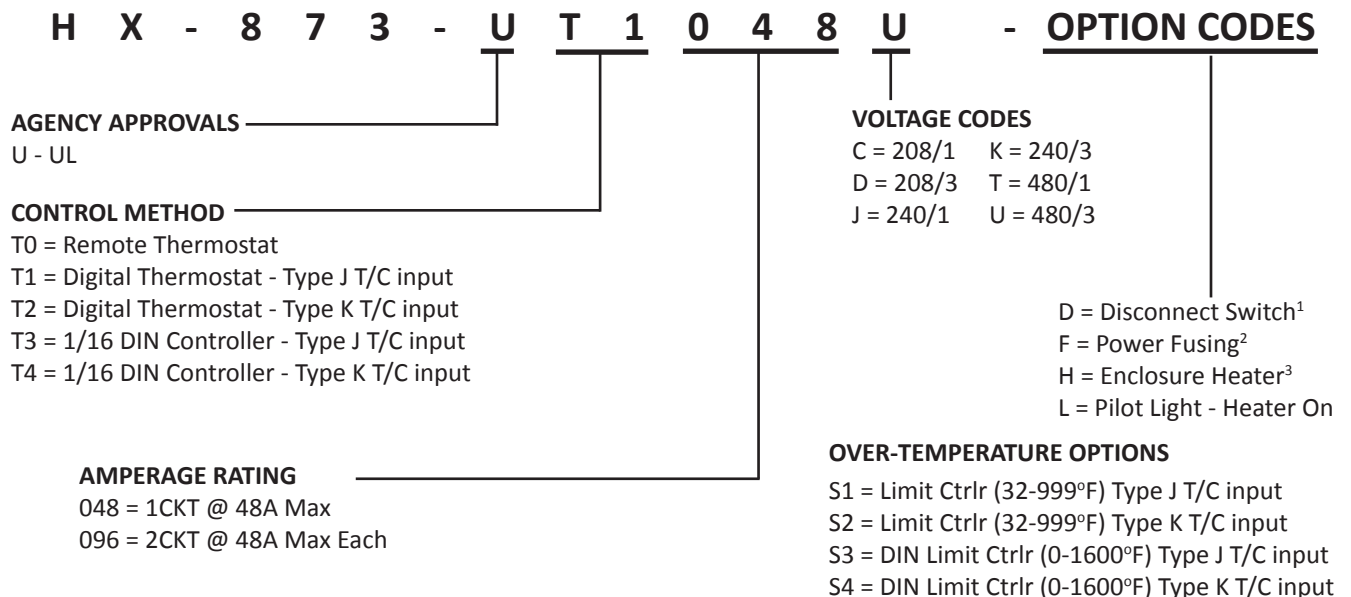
H X - 8 7 3 - U T 1 0 4 8 U - OPTION CODES

AGENCY APPROVALS
U - UL

CONTROL METHOD
T0 = Remote Thermostat
T1 = Digital Thermostat - Type J T/C input
T2 = Digital Thermostat - Type K T/C input
T3 = 1/16 DIN Controller - Type J T/C input
T4 = 1/16 DIN Controller - Type K T/C input

AMPERAGE RATING
048 = 1CKT @ 48A Max
096 = 2CKT @ 48A Max Each

VOLTAGE CODES
C = 208/1 K = 240/3
D = 208/3 T = 480/1
J = 240/1 U = 480/3

D = Disconnect Switch$^1$
F = Power Fusing$^2$
H = Enclosure Heater$^3$
L = Pilot Light - Heater On

OVER-TEMPERATURE OPTIONS
S1 = Limit Ctrlr (32-999$^o$F) Type J T/C input
S2 = Limit Ctrlr (32-999$^o$F) Type K T/C input
S3 = DIN Limit Ctrlr (0-1600$^o$F) Type J T/C input
S4 = DIN Limit Ctrlr (0-1600$^o$F) Type K T/C input